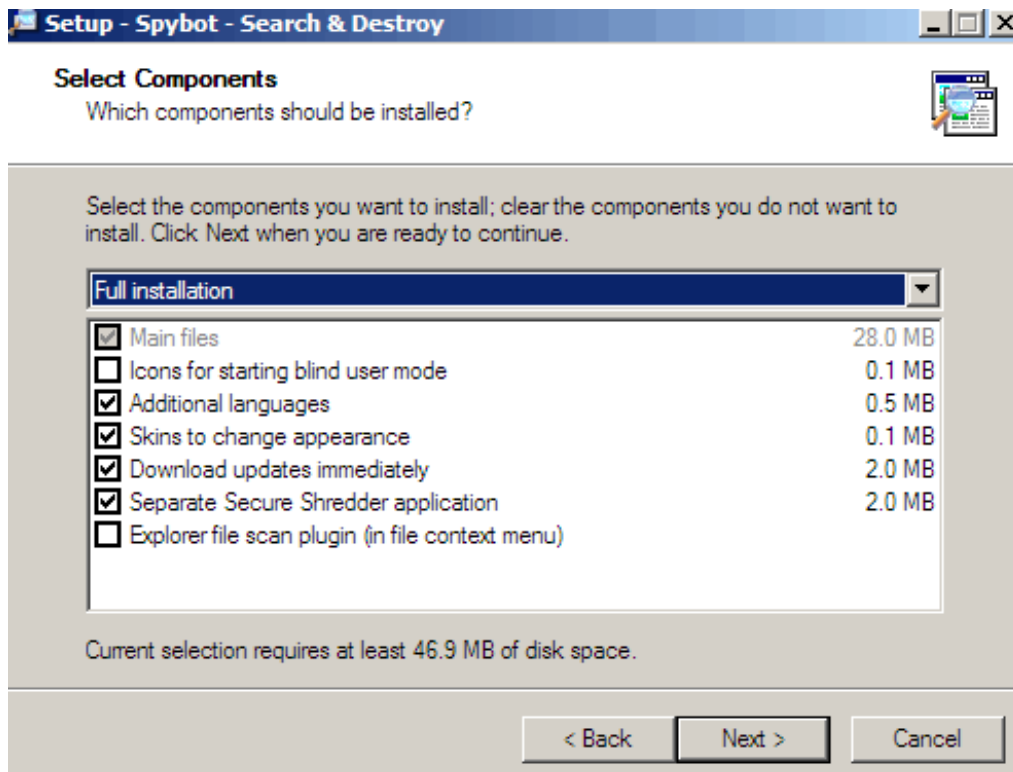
Setup - Spybot - Search & Destroy

Select Components
Which components should be installed?

Select the components you want to install; clear the components you do not want to install. Click Next when you are ready to continue.

Full installation

| | | |
|---|---|---|
| ☑ | Main files | 28.0 MB |
| ☐ | Icons for starting blind user mode | 0.1 MB |
| ☑ | Additional languages | 0.5 MB |
| ☑ | Skins to change appearance | 0.1 MB |
| ☑ | Download updates immediately | 2.0 MB |
| ☑ | Separate Secure Shredder application | 2.0 MB |
| ☐ | Explorer file scan plugin (in file context menu) | |

Current selection requires at least 46.9 MB of disk space.

< Back Next > Cancel